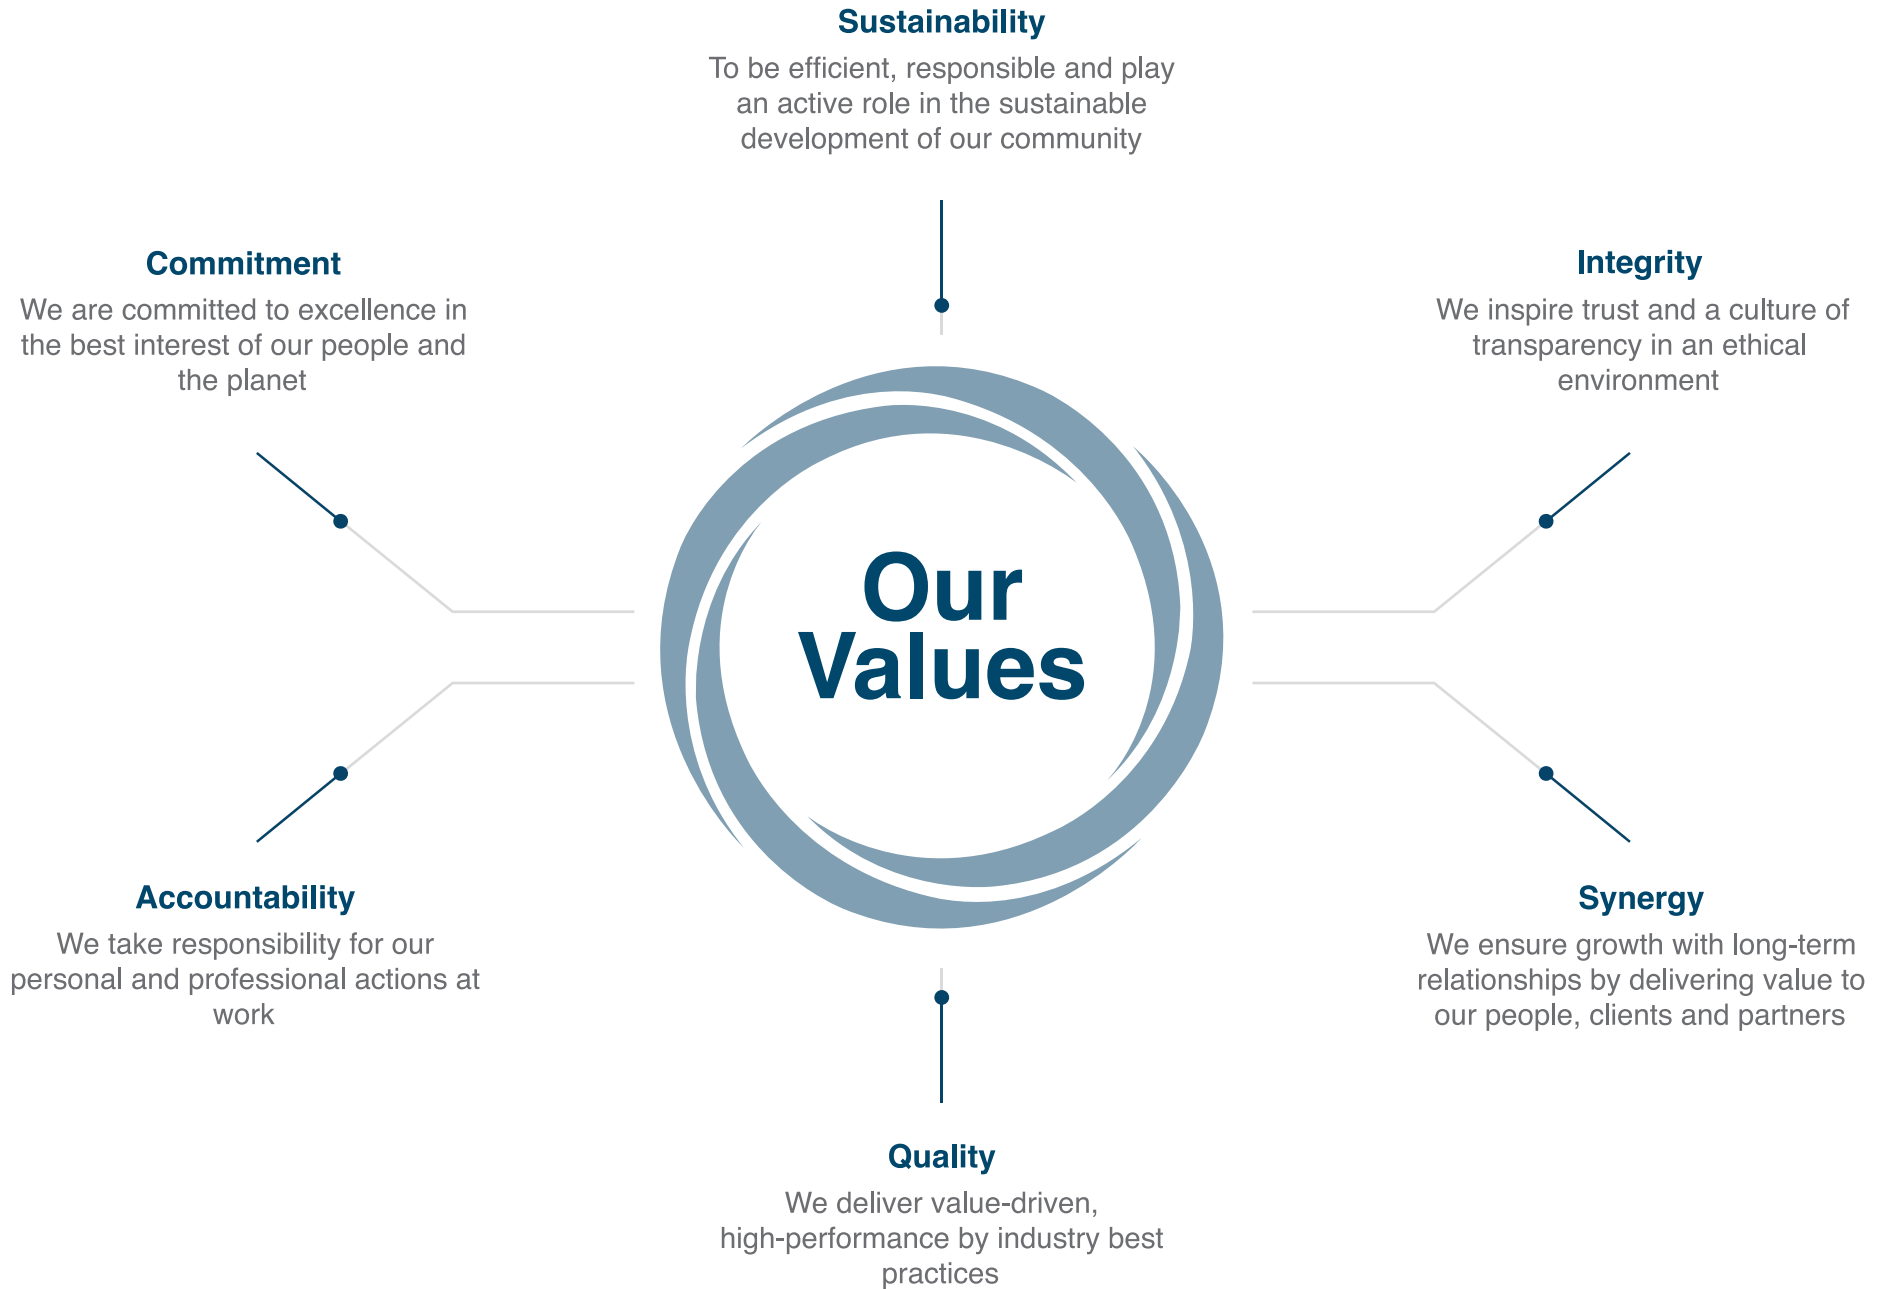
Sustainability
To be efficient, responsible and play an active role in the sustainable development of our community

Commitment
We are committed to excellence in the best interest of our people and the planet

Integrity
We inspire trust and a culture of transparency in an ethical environment

Our Values

Accountability
We take responsibility for our personal and professional actions at work

Synergy
We ensure growth with long-term relationships by delivering value to our people, clients and partners

Quality
We deliver value-driven, high-performance by industry best practices